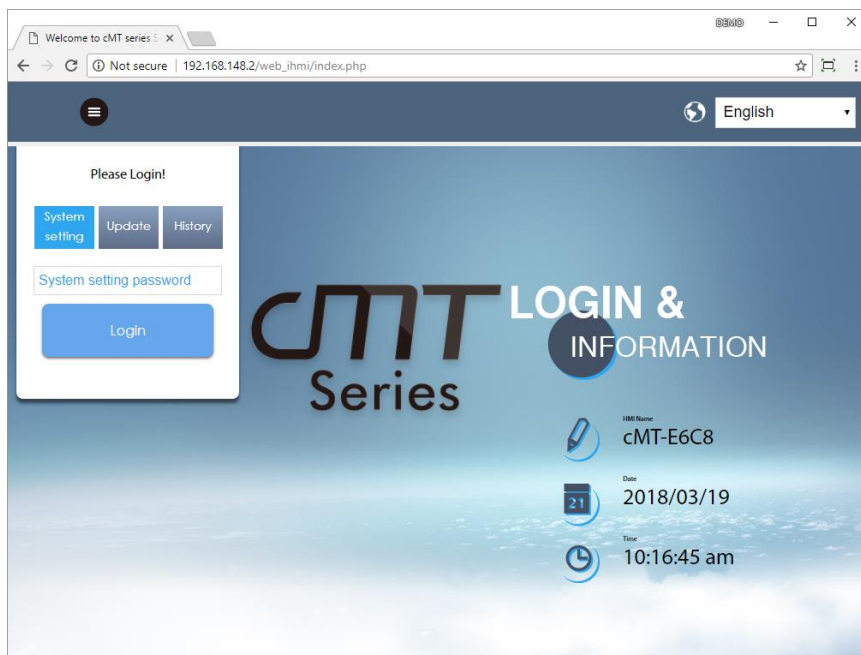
Welcome to cMT series S ×

DEMO

Not secure | 192.168.148.2/web_ihmi/index.php

English

Please Login!

System setting

Update

History

System setting password

Login

cMT Series

LOGIN &

INFORMATION

HMI Name

cMT-E6C8

Date

21

2018/03/19

Time

10:16:45 am